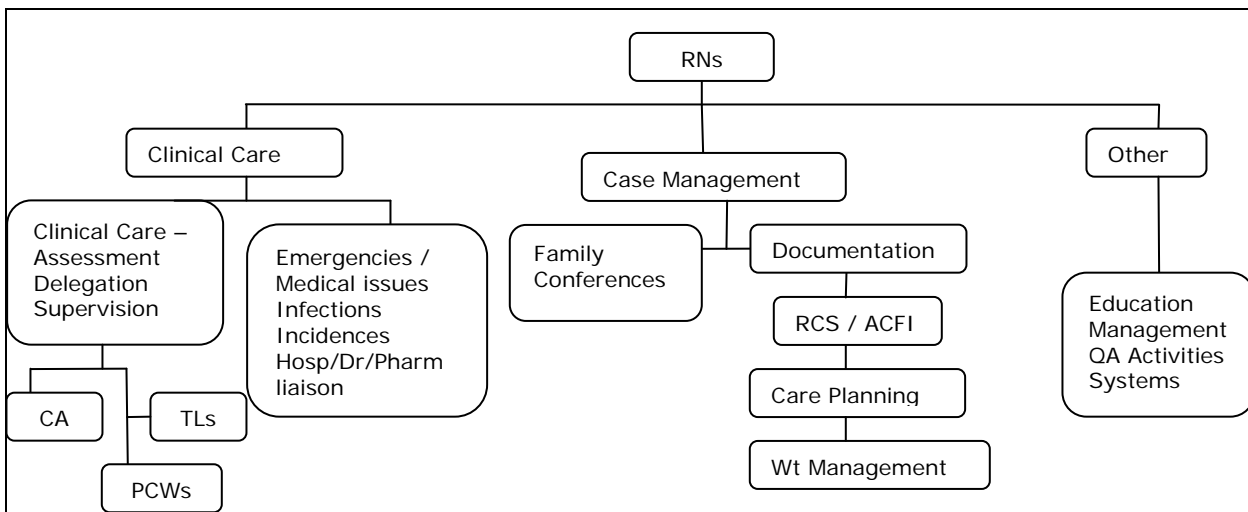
RNs

Clinical Care

Clinical Care – Assessment Delegation Supervision

CA

TLs

PCWs

Emergencies / Medical issues Infections Incidences Hosp/Dr/Pharm liaison

Case Management

Family Conferences

Documentation

RCS / ACFI

Care Planning

Wt Management

Other

Education Management QA Activities Systems